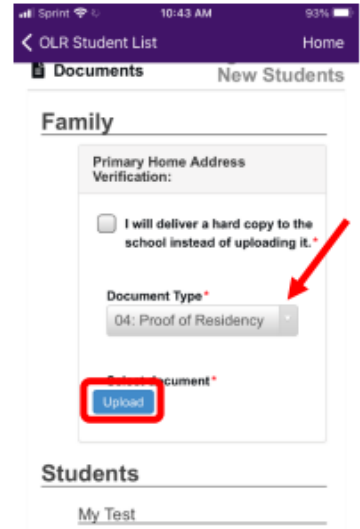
Sprint 10:43 AM 93%

OLR Student List Home

Documents New Students

Family

Primary Home Address Verification:

I will deliver a hard copy to the school instead of uploading it.*

Document Type*

04: Proof of Residency

Select document*

Upload

Students

My Test